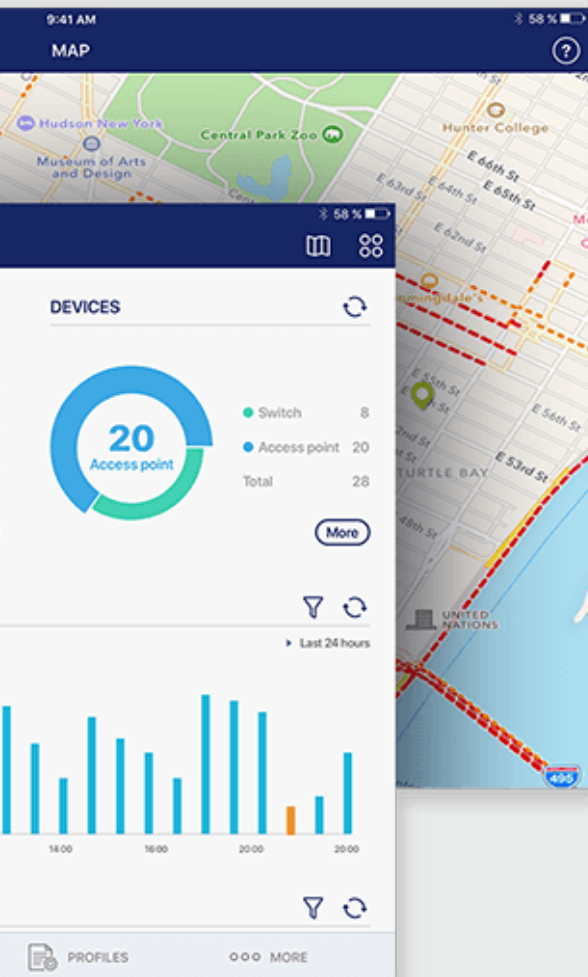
9:41 AM

58 %

MAP

Hudson New York

Central Park Zoo

Hunter College

Museum of Arts and Design

E 66th St

E 65th St

E 63rd St

E 64th St

E 62nd St

58 %

DEVICES

20

Access point

Switch 8

Access point 20

Total 28

More

mingdale's

5th St

E 56th St

2nd St

E 53rd St

TURTLE BAY

48th St

UNITED NATIONS

Last 24 hours

14:00

16:00

20:00

20:00

495

PROFILES

MORE